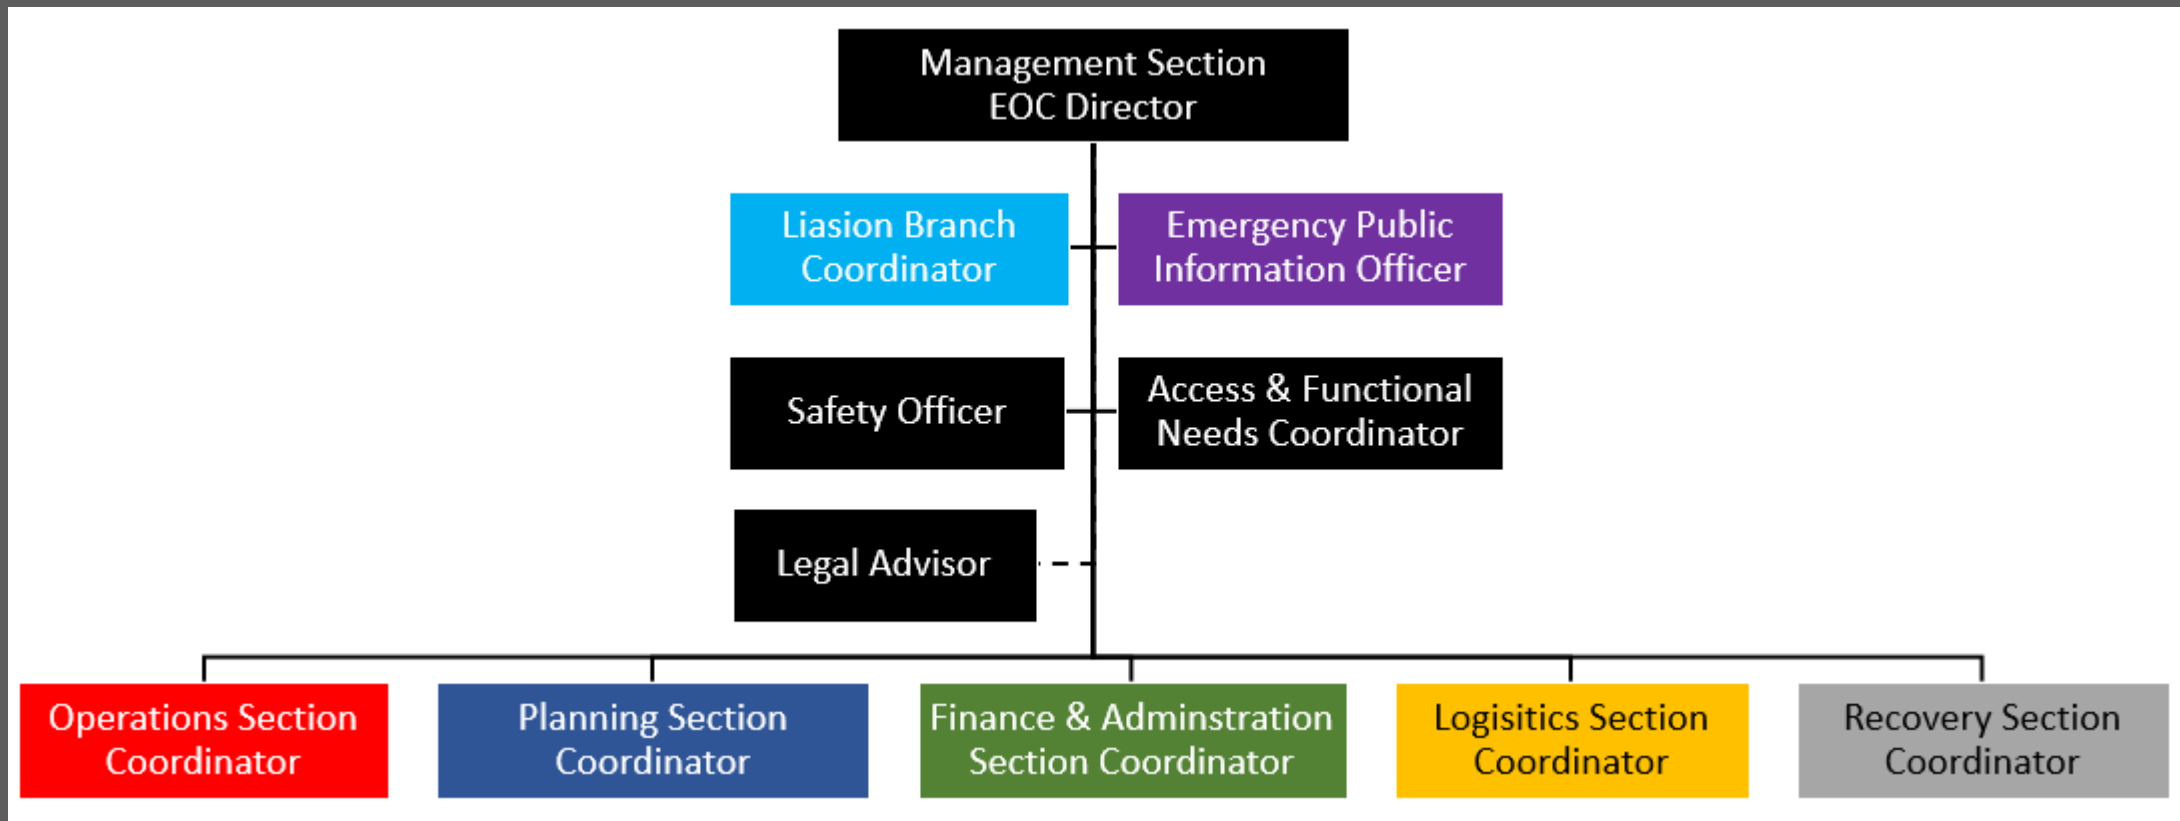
Management Section
EOC Director

Liasion Branch Coordinator

Emergency Public Information Officer

Safety Officer

Access & Functional Needs Coordinator

Legal Advisor

Operations Section Coordinator

Planning Section Coordinator

Finance & Adminstration Section Coordinator

Logisitics Section Coordinator

Recovery Section Coordinator